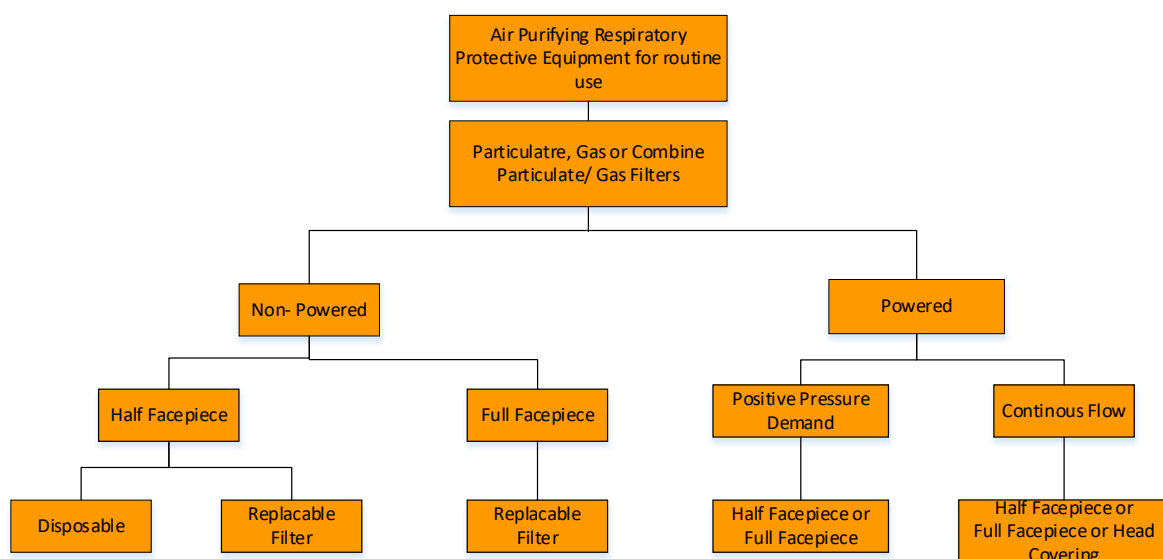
Air Purifying Respiratory Protective Equipment for routine use

Particulatre, Gas or Combine Particulate/ Gas Filters

Non- Powered

Powered

Half Facepiece

Full Facepiece

Positive Pressure Demand

Continous Flow

Disposable

Replacable Filter

Replacable Filter

Half Facepiece or Full Facepiece

Half Facepiece or Full Facepiece or Head Covering